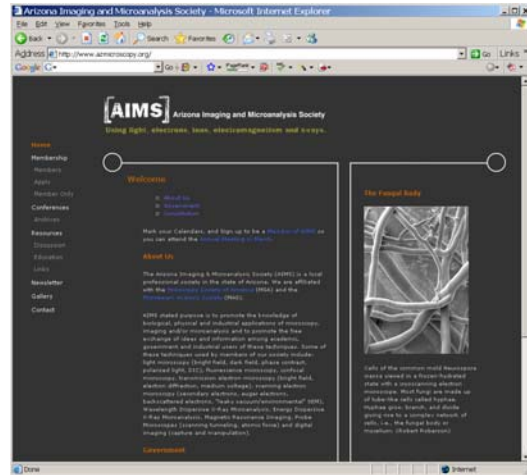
Arizona Imaging and Microanalysis Society - Microsoft Internet Explorer

File Edit View Favorites Tools Help

Back Search Favorites

Address http://www.azmicroscopy.org/ Go Links

Google G- Go

[AIMS] Arizona Imaging and Microanalysis Society

Using light, electrons, ions, electromagnetism and x-rays.

Home
Membership
Members
Apply
Member Only
Conferences
Archives
Resources
Discussion
Education
Links
Newsletter
Gallery
Contact

Welcome

About Us
Government
Constitution

Mark your Calendars, and Sign up to be a Member of AIMS so you can attend the Annual Meeting in March.

About Us

The Arizona Imaging & Microanalysis Society (AIMS) is a local professional society in the state of Arizona. We are affiliated with the Microscopy Society of America (MSA) and the Microbeam Analysis Society (MAS).

AIMS stated purpose is to promote the knowledge of biological, physical and industrial applications of microscopy, imaging and/or microanalysis and to promote the free exchange of ideas and information among academic, government and industrial users of these techniques. Some of these techniques used by members of our society include: light microscopy (bright field, dark field, phase contrast, polarized light, DIC), fluorescence microscopy, confocal microscopy, transmission electron microscopy (bright field, electron diffraction, medium voltage), scanning electron microscopy (secondary electrons, auger electrons, backscattered electrons, "leaky vacuum/environmental" SEM), Wavelength Dispersive X-Ray Microanalysis, Energy Dispersive X-Ray Microanalysis, Magnetic Resonance Imaging, Probe Microscopes (scanning tunneling, atomic force) and digital imaging (capture and manipulation).

Government

The Fungal Body

Cells of the common mold Neurospora crassa viewed in a frozen-hydrated state with a cryoscanning electron microscope. Most fungi are made up of tube-like cells called hyphae. Hyphae grow, branch, and divide giving rise to a complex network of cells, i.e., the fungal body or mycelium. (Robert Roberson)

Done Internet